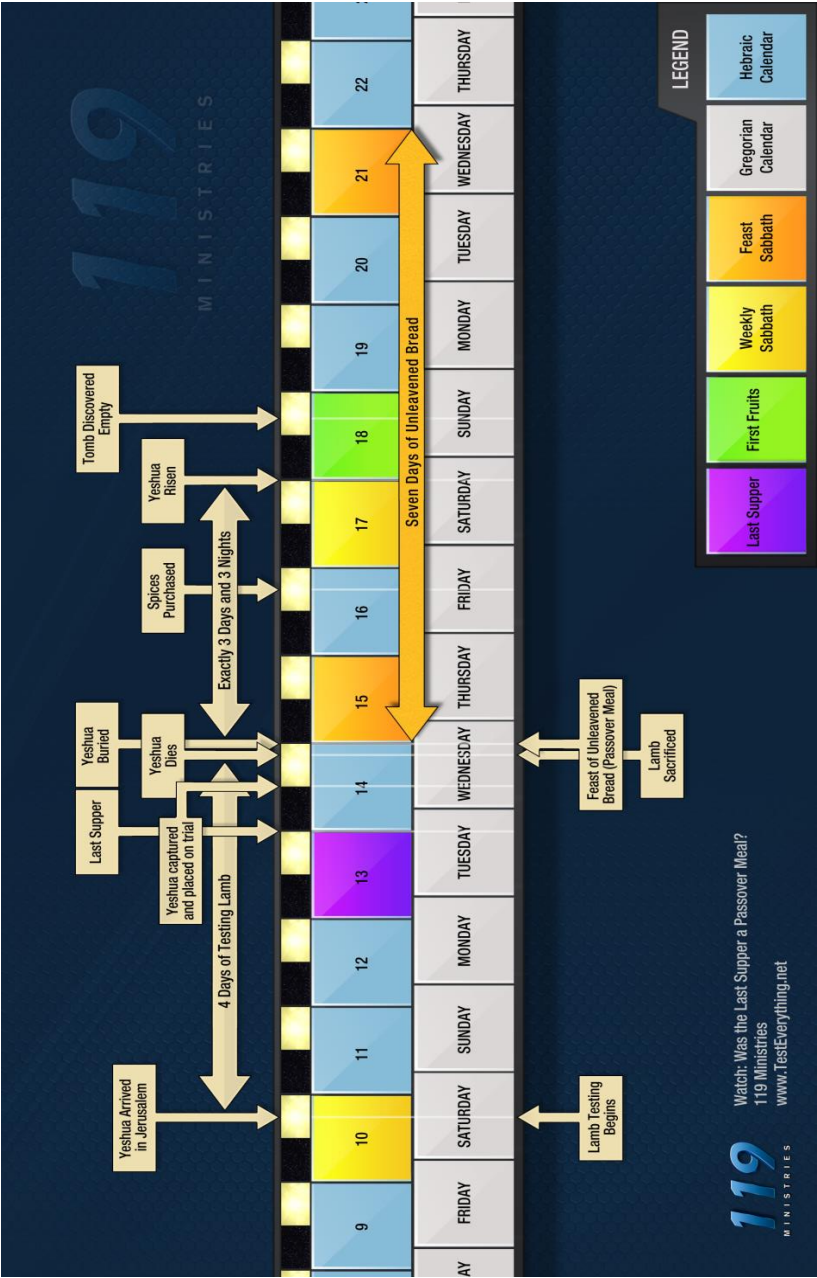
119 MINISTRIES

LEGEND

Hebraic Calendar

Gregorian Calendar

Feast Sabbath

Weekly Sabbath

First Fruits

Last Supper

Yeshua Arrived in Jerusalem

4 Days of Testing Lamb

Last Supper

Yeshua captured and placed on trial

Yeshua Buried

Yeshua Dies

Exactly 3 Days and 3 Nights

Spices Purchased

Yeshua Risen

Tomb Discovered Empty

Seven Days of Unleavened Bread

| 9 | 10 | 11 | 12 | 13 | 14 | 15 | 16 | 17 | 18 | 19 | 20 | 21 | 22 |
|---|---|---|---|---|---|---|---|---|---|---|---|---|---|
| FRIDAY | SATURDAY | SUNDAY | MONDAY | TUESDAY | WEDNESDAY | THURSDAY | FRIDAY | SATURDAY | SUNDAY | MONDAY | TUESDAY | WEDNESDAY | THURSDAY |

AY

Lamb Testing Begins

Feast of Unleavened Bread (Passover Meal)

Lamb Sacrificed

119 MINISTRIES

Watch: Was the Last Supper a Passover Meal?
119 Ministries
www.TestEverything.net